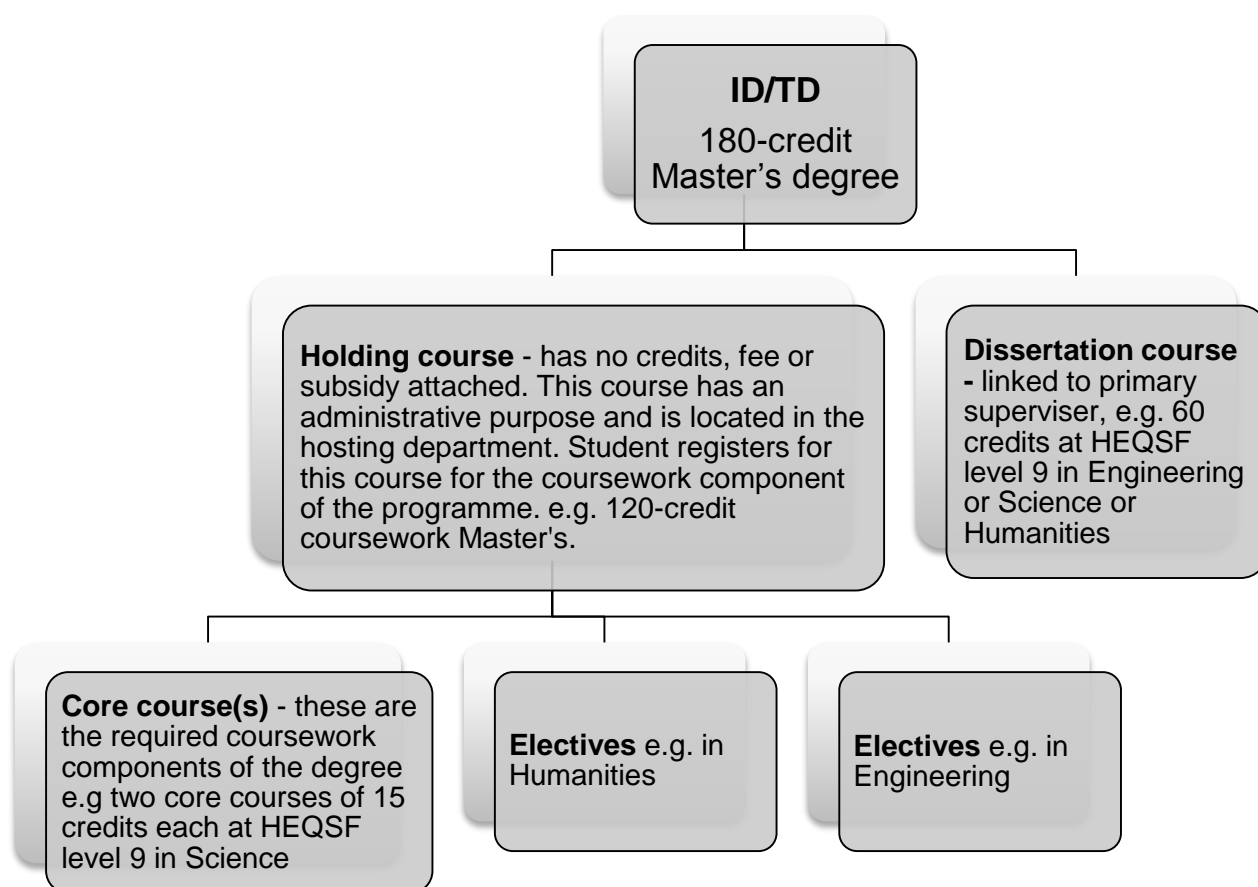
**ID/TD**
180-credit Master's degree

**Holding course** - has no credits, fee or subsidy attached. This course has an administrative purpose and is located in the hosting department. Student registers for this course for the coursework component of the programme. e.g. 120-credit coursework Master's.

**Dissertation course -** linked to primary superviser, e.g. 60 credits at HEQSF level 9 in Engineering or Science or Humanities

**Core course(s)** - these are the required coursework components of the degree e.g two core courses of 15 credits each at HEQSF level 9 in Science

**Electives** e.g. in Humanities

**Electives** e.g. in Engineering